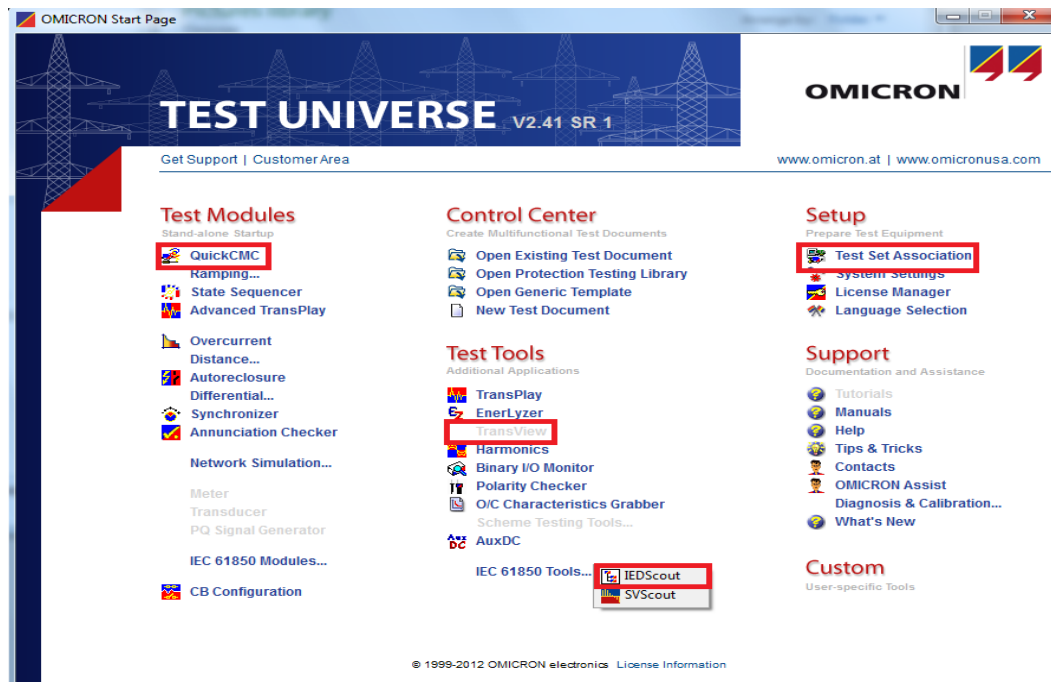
OMICRON Start Page

TEST UNIVERSE V2.41 SR 1

OMICRON

Get Support | Customer Area

www.omicron.at | www.omicronusa.com

Test Modules
Stand-alone Startup
QuickCMC
Ramping...
State Sequencer
Advanced TransPlay

Overcurrent
Distance...
Autoreclosure
Differential...
Synchronizer
Annunciation Checker

Network Simulation...

Meter
Transducer
PQ Signal Generator

IEC 61850 Modules...

CB Configuration

Control Center
Create Multifunctional Test Documents
Open Existing Test Document
Open Protection Testing Library
Open Generic Template
New Test Document

Test Tools
Additional Applications
TransPlay
EnerLyzer
TransView
Harmonics
Binary I/O Monitor
Polarity Checker
O/C Characteristics Grabber
Scheme Testing Tools...
AuxDC

IEC 61850 Tools...
IEDScout
SVScout

Setup
Prepare Test Equipment
Test Set Association
System Settings
License Manager
Language Selection

Support
Documentation and Assistance
Tutorials
Manuals
Help
Tips & Tricks
Contacts
OMICRON Assist
Diagnosis & Calibration...
What's New

Custom
User-specific Tools

© 1999-2012 OMICRON electronics License Information